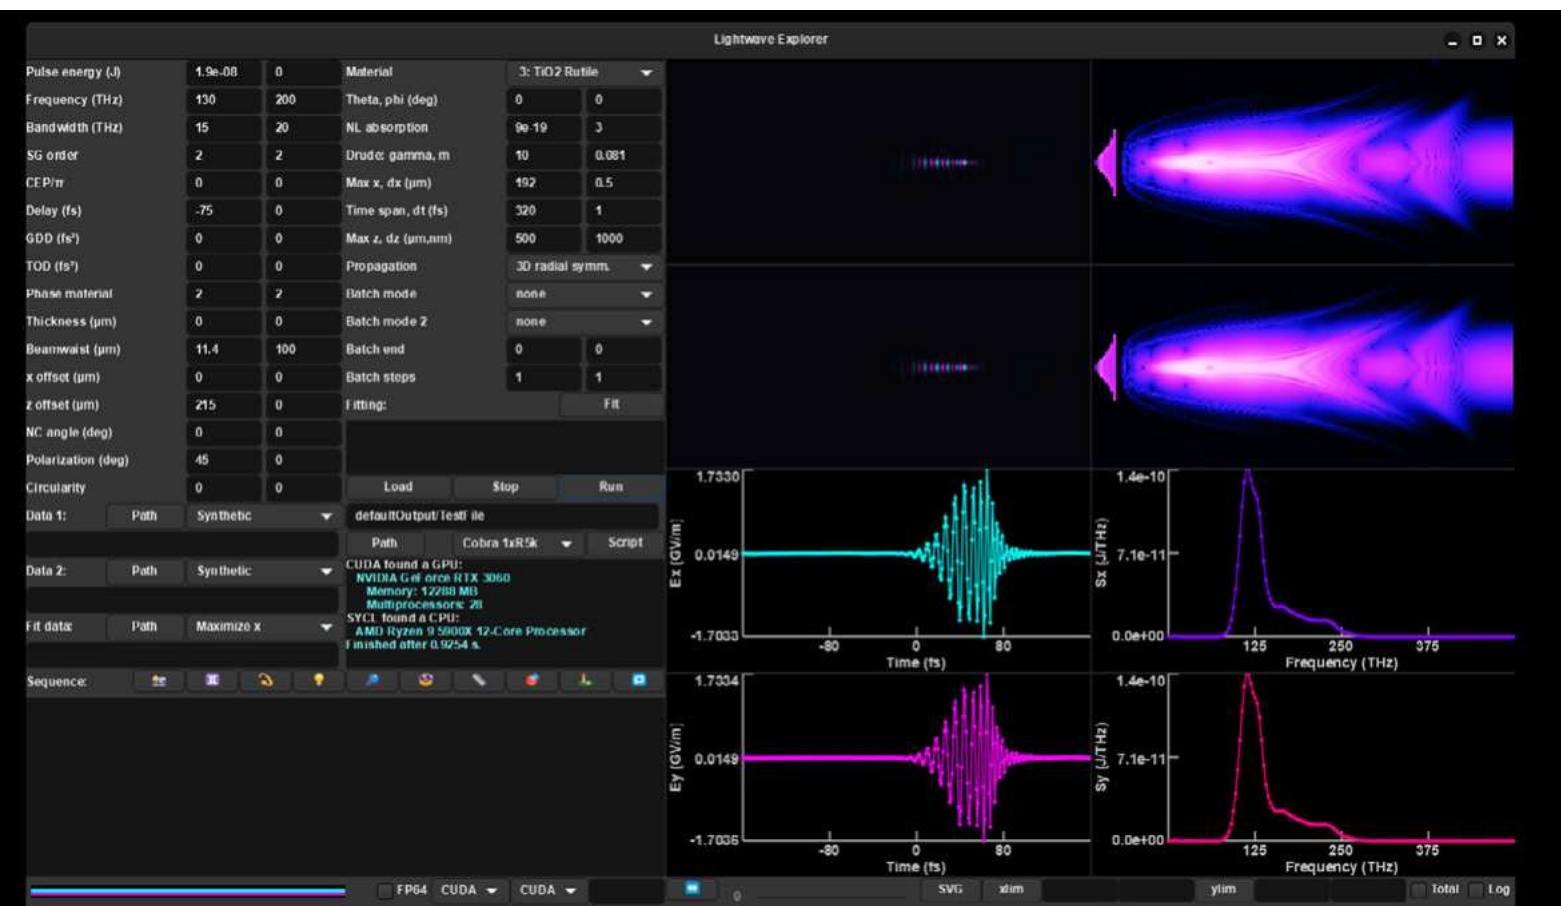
Lightwave Explorer

| | | |
|---|---|---|
| Pulse energy (J) | 1.9e-08 | 0 |
| Frequency (THz) | 130 | 200 |
| Bandwidth (THz) | 15 | 20 |
| SG order | 2 | 2 |
| CEP/π | 0 | 0 |
| Delay (fs) | -75 | 0 |
| GDD (fs²) | 0 | 0 |
| TOD (fs³) | 0 | 0 |
| Phase material | 2 | 2 |
| Thickness (μm) | 0 | 0 |
| Beamwaist (μm) | 11.4 | 100 |
| x offset (μm) | 0 | 0 |
| z offset (μm) | 215 | 0 |
| NC angle (deg) | 0 | 0 |
| Polarization (deg) | 45 | 0 |
| Circularity | 0 | 0 |

| | | |
|---|---|---|
| Material | 3: TiO2 Rutile | |
| Theta, phi (deg) | 0 | 0 |
| NL absorption | 9e-19 | 3 |
| Drude: gamma, m | 10 | 0.081 |
| Max x, dx (μm) | 192 | 0.5 |
| Time span, dt (fs) | 320 | 1 |
| Max z, dz (μm,nm) | 500 | 1000 |
| Propagation | 3D radial symm. | |
| Batch mode | none | |
| Batch mode 2 | none | |
| Batch end | 0 | 0 |
| Batch steps | 1 | 1 |

Fitting: Fit

Load Stop Run

Data 1: Path Synthetic
defaultOutput/TestFile
Path Cobra 1xR5k Script
Data 2: Path Synthetic
Fit data: Path Maximize x

CUDA found a GPU:
NVIDIA GeForce RTX 3060
Memory: 12288 MB
Multiprocessors: 28
SYCL found a CPU:
AMD Ryzen 9 5900X 12-Core Processor
Finished after 0.9254 s.

Sequence:

1.7330
0.0149
-1.7033
Ex (GV/m)
-80 0 80
Time (fs)

1.4e-10
7.1e-11
0.0e+00
Sx (J/THz)
125 250 375
Frequency (THz)

1.7334
0.0149
-1.7036
Ey (GV/m)
-80 0 80
Time (fs)

1.4e-10
7.1e-11
0.0e+00
Sy (J/THz)
125 250 375
Frequency (THz)

FP64 CUDA CUDA 0 SVG xlim ylim Total Log